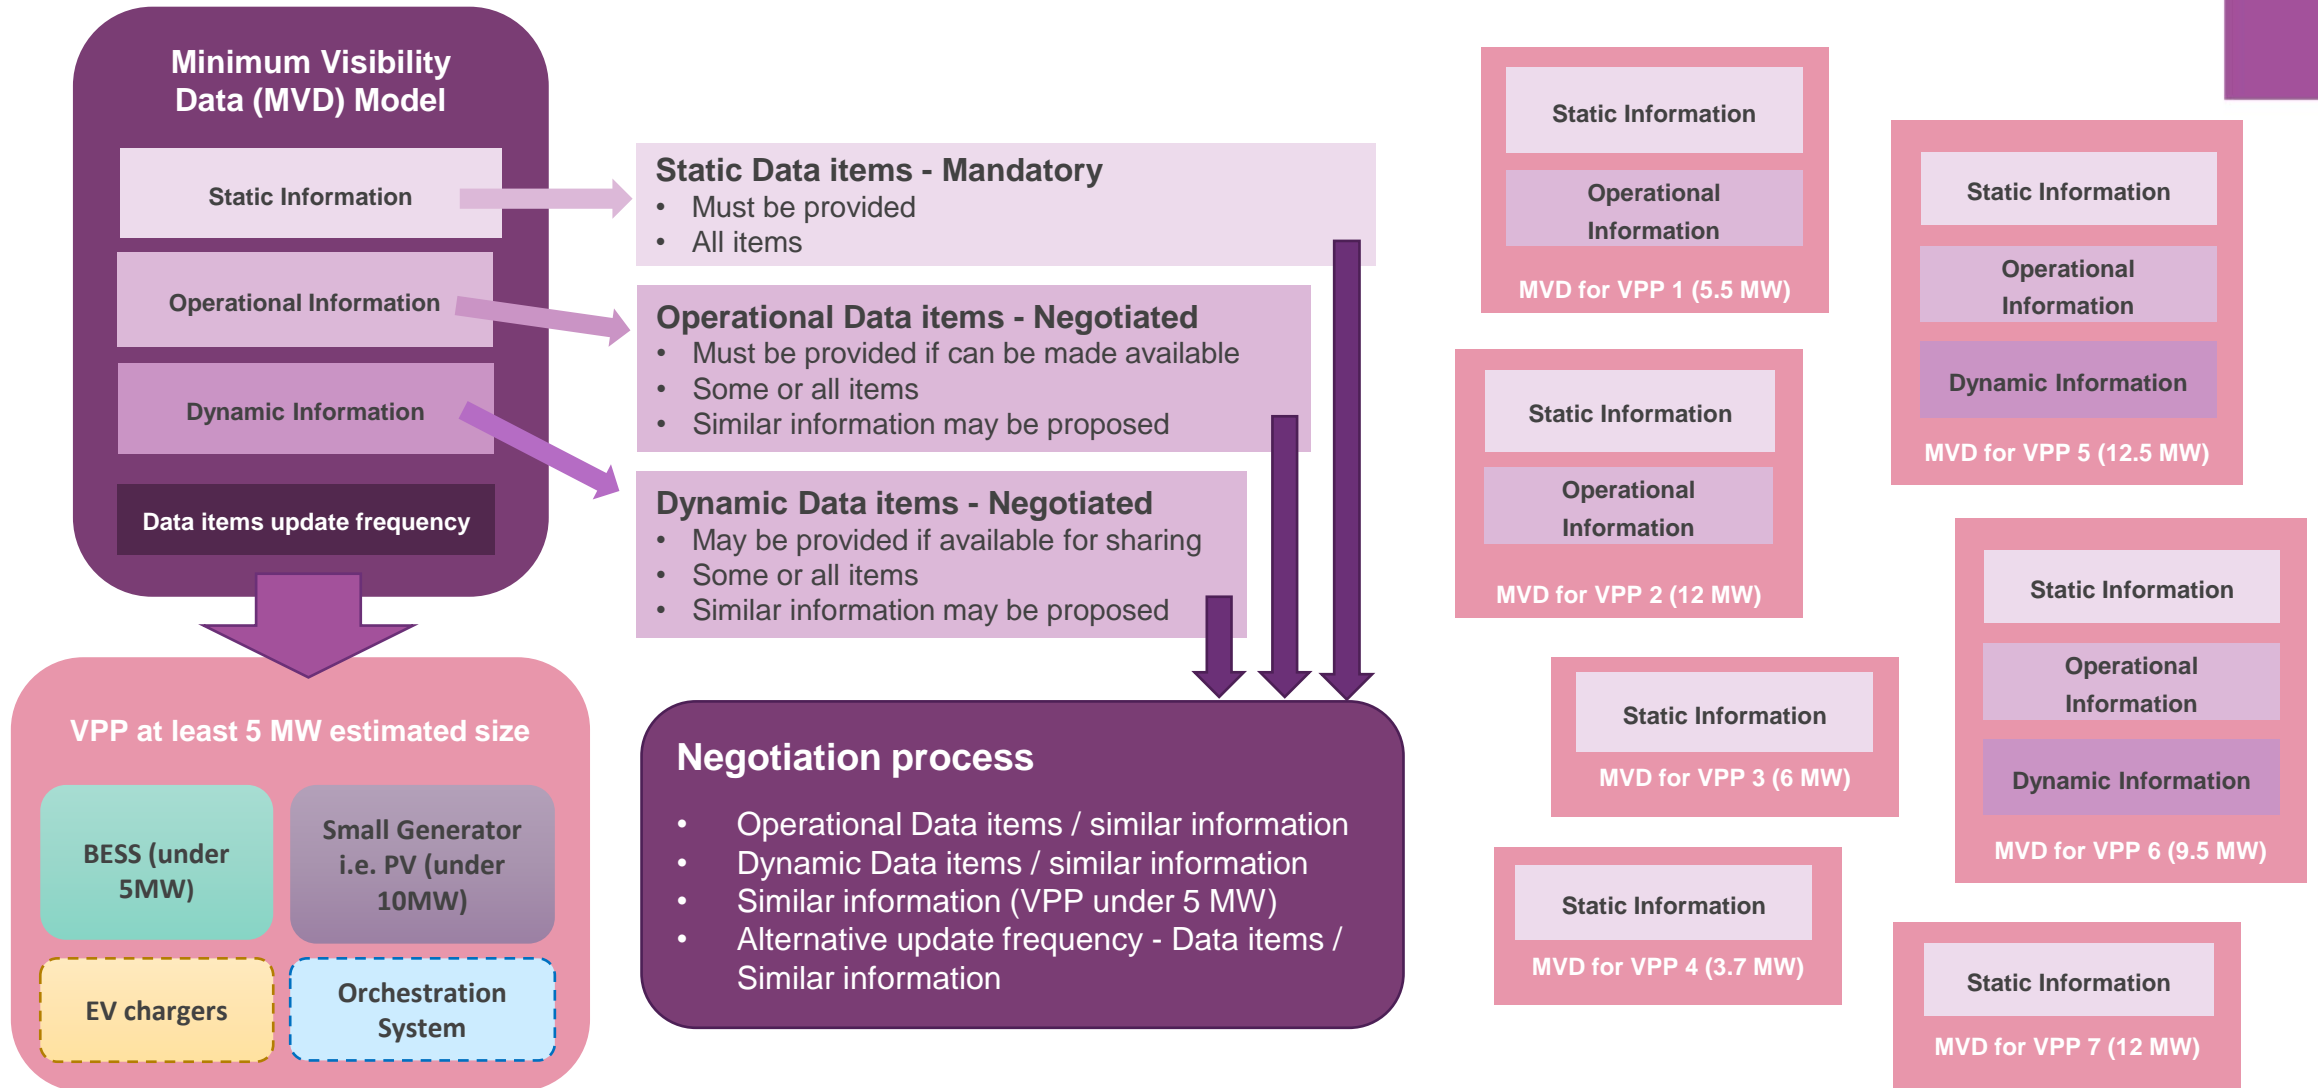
Minimum Visibility Data (MVD) Model

Static Information

Operational Information

Dynamic Information

Data items update frequency

Static Data items - Mandatory
• Must be provided
• All items

Operational Data items - Negotiated
• Must be provided if can be made available
• Some or all items
• Similar information may be proposed

Dynamic Data items - Negotiated
• May be provided if available for sharing
• Some or all items
• Similar information may be proposed

VPP at least 5 MW estimated size

BESS (under 5MW)

Small Generator i.e. PV (under 10MW)

EV chargers

Orchestration System

Negotiation process

• Operational Data items / similar information
• Dynamic Data items / similar information
• Similar information (VPP under 5 MW)
• Alternative update frequency - Data items / Similar information

Static Information
Operational Information
MVD for VPP 1 (5.5 MW)

Static Information
Operational Information
MVD for VPP 2 (12 MW)

Static Information
MVD for VPP 3 (6 MW)

Static Information
MVD for VPP 4 (3.7 MW)

Static Information
Operational Information
Dynamic Information
MVD for VPP 5 (12.5 MW)

Static Information
Operational Information
Dynamic Information
MVD for VPP 6 (9.5 MW)

Static Information
MVD for VPP 7 (12 MW)